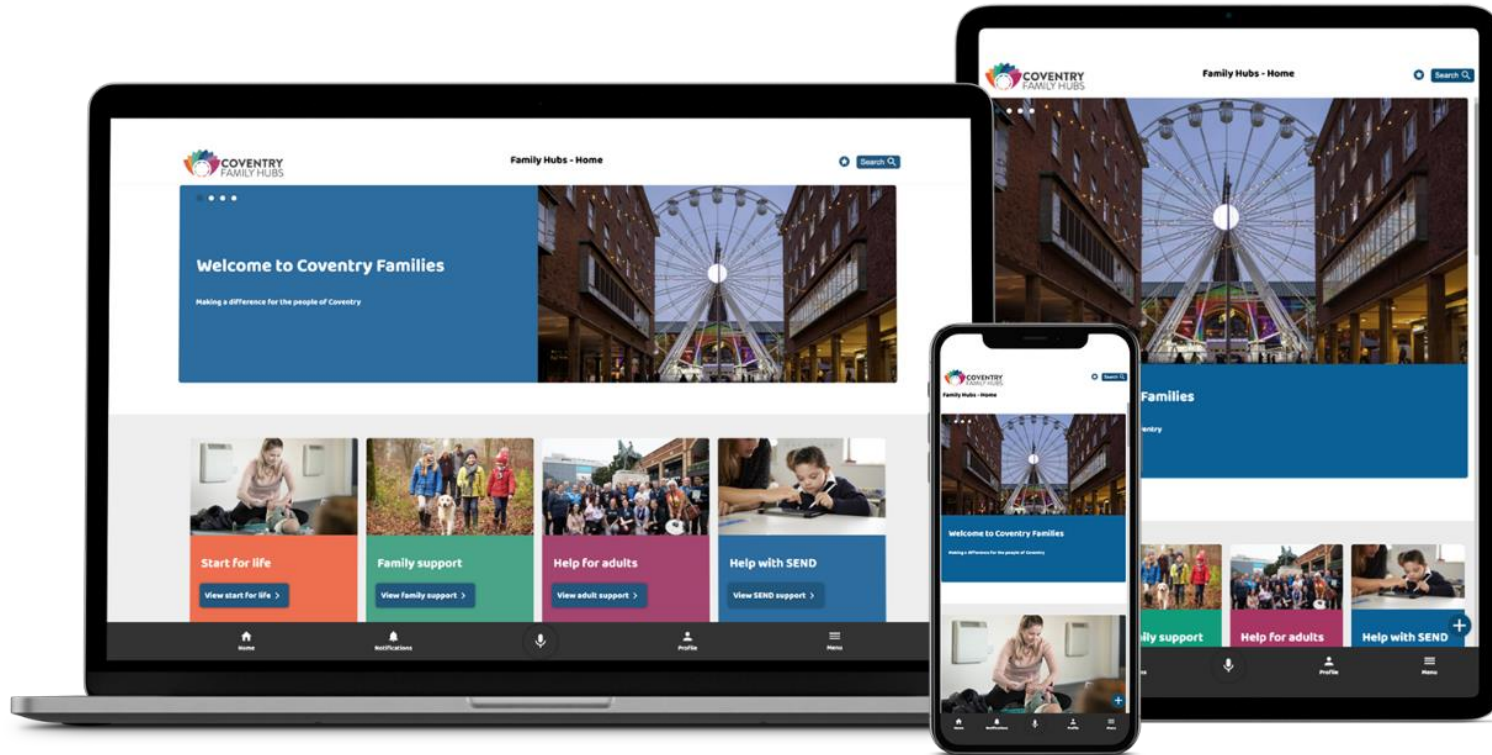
COVENTRY FAMILY HUBS

Family Hubs - Home

Search

Welcome to Coventry Families

Making a difference for the people of Coventry

Start for life

View start for life >

Family support

View family support >

Help for adults

View adult support >

Help with SEND

View SEND support >

Home

Notifications

Profile

Menu

COVENTRY FAMILY HUBS

Family Hubs - Home

Search

Families

entry

ily support

Help for adults

Help with SEND

Profile

Menu

COVENTRY FAMILY HUBS

Search

Family Hubs - Home

Welcome to Coventry Families

Making a difference for the people of Coventry